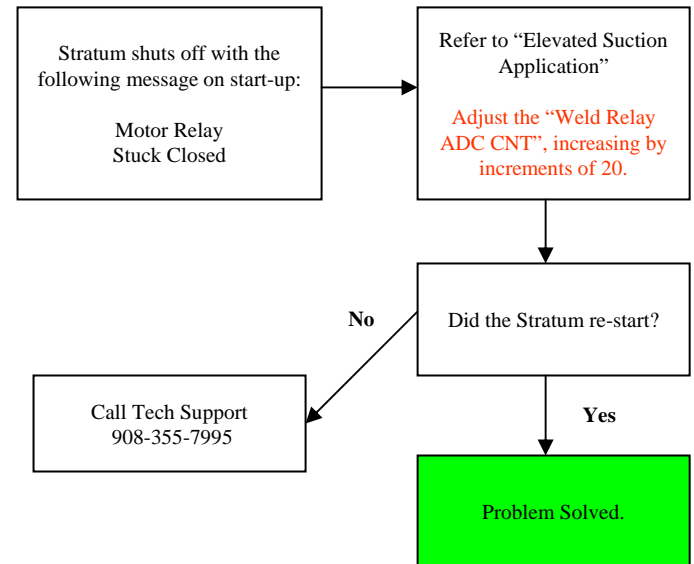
Stratum shuts off with the following message on start-up:

Motor Relay
Stuck Closed

Refer to “Elevated Suction Application”

Adjust the “Weld Relay ADC CNT”, increasing by increments of 20.

Did the Stratum re-start?

No

Call Tech Support
908-355-7995

Yes

Problem Solved.